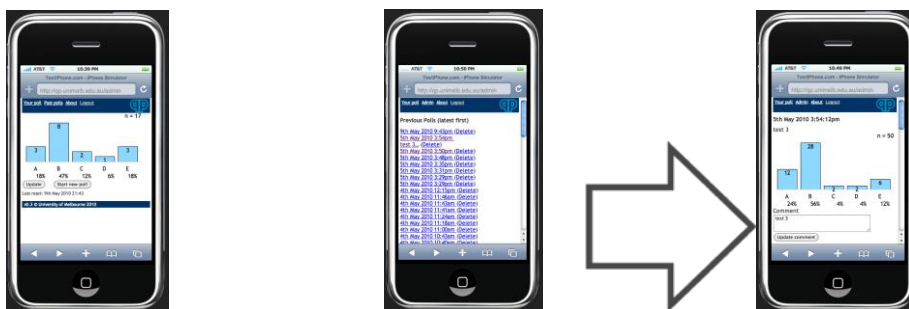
AT&T 10:20 PM
TestiPhone.com - iPhone Simulator
http://gp.unimelb.edu.au/admin
Your poll Past polls About Logout
n = 17
3
8
2
1
3
A B C D E
18% 47% 12% 6% 18%
Update Start new poll
Last reset: 9th May 2010 21:43
v0.3 © University of Melbourne 2010

AT&T 10:50 PM
TestiPhone.com - iPhone Simulator
http://gp.unimelb.edu.au/admin
Your poll Admin About Logout
Previous Polls (latest first)
9th May 2010 9:43pm (Delete)
5th May 2010 3:54pm
test 3... (Delete)
5th May 2010 3:50pm (Delete)
5th May 2010 3:48pm (Delete)
5th May 2010 3:35pm (Delete)
5th May 2010 3:31pm (Delete)
5th May 2010 3:29pm (Delete)
5th May 2010 3:28pm (Delete)
4th May 2010 12:13pm (Delete)
4th May 2010 11:46am (Delete)
4th May 2010 11:43am (Delete)
4th May 2010 11:41am (Delete)
4th May 2010 11:18am (Delete)
4th May 2010 11:13am (Delete)
4th May 2010 11:18am (Delete)
4th May 2010 11:00am (Delete)
4th May 2010 10:43am (Delete)
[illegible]

AT&T 10:49 PM
TestiPhone.com - iPhone Simulator
http://gp.unimelb.edu.au/admin
Your poll Admin About Logout
5th May 2010 3:54:12pm
test 3
n = 50
12
28
2
2
6
A B C D E
24% 56% 4% 4% 12%
Comment
test 3
Update comment